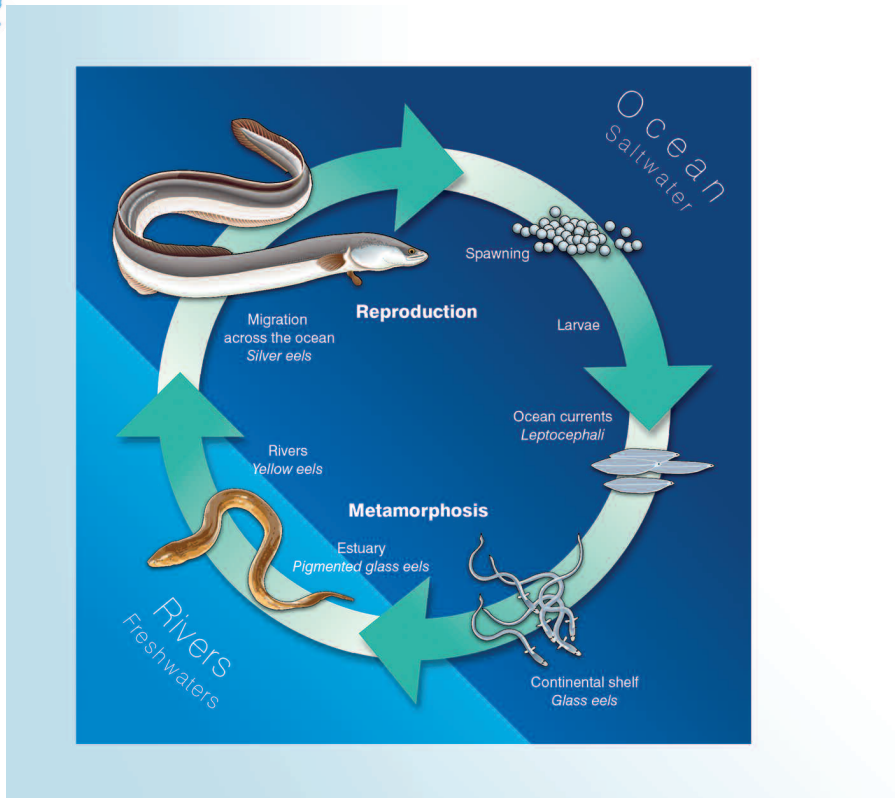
Ocean
Saltwater

Spawning

Reproduction

Migration across the ocean
Silver eels

Larvae

Ocean currents
Leptocephali

Rivers
Yellow eels

Metamorphosis

Estuary
Pigmented glass eels

Continental shelf
Glass eels

Rivers
Freshwaters